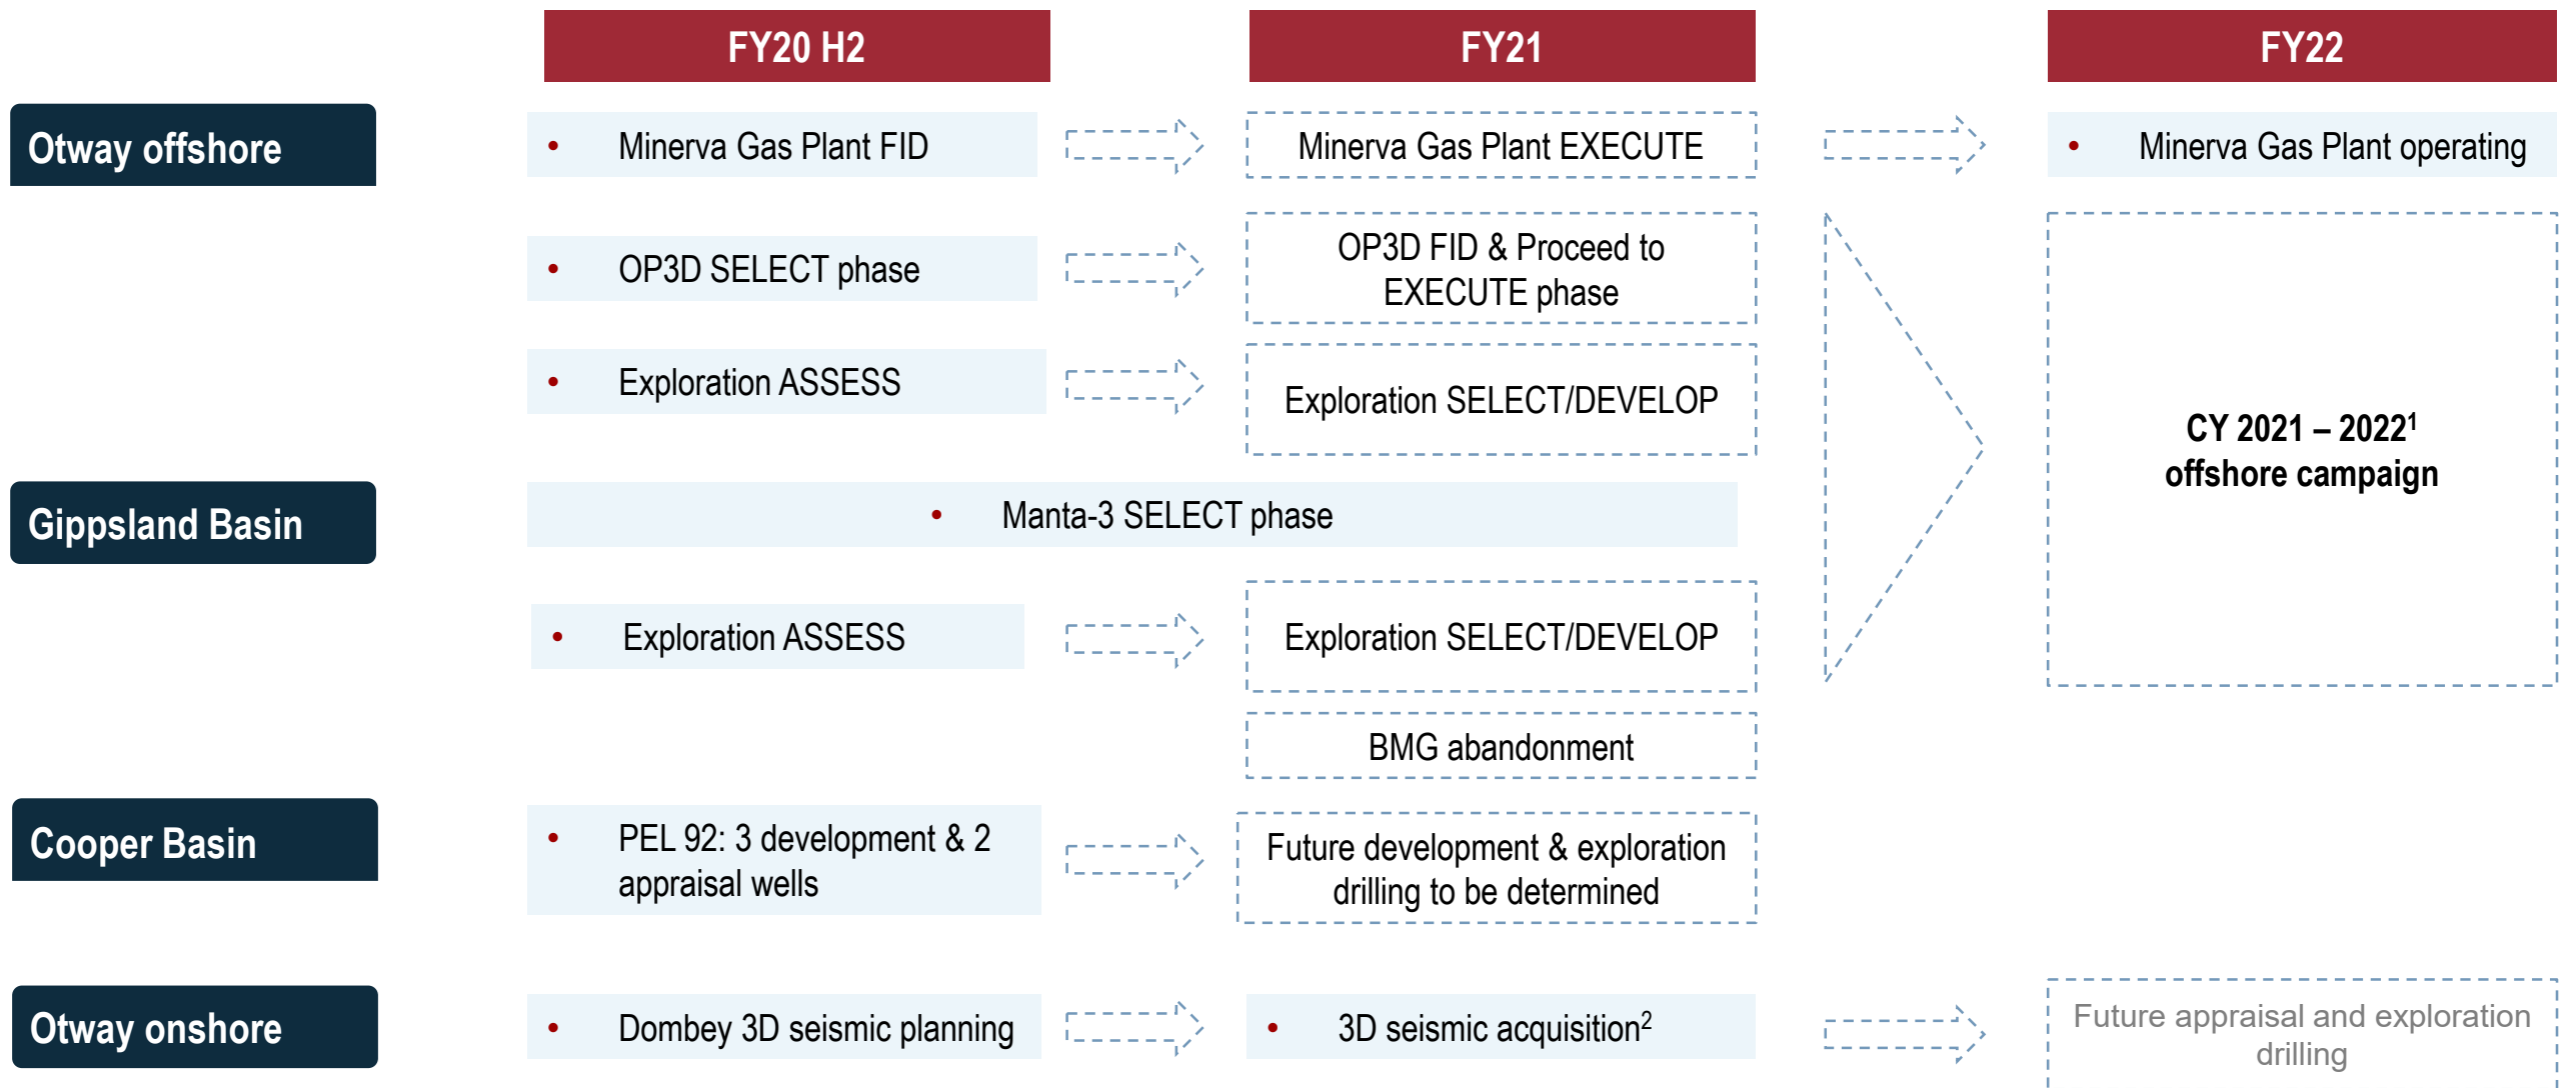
FY20 H2

FY21

FY22

Otway offshore

• Minerva Gas Plant FID

Minerva Gas Plant EXECUTE

• Minerva Gas Plant operating

• OP3D SELECT phase

OP3D FID & Proceed to EXECUTE phase

• Exploration ASSESS

Exploration SELECT/DEVELOP

CY 2021 – 2022$^1$ offshore campaign

Gippsland Basin

• Manta-3 SELECT phase

• Exploration ASSESS

Exploration SELECT/DEVELOP

BMG abandonment

Cooper Basin

• PEL 92: 3 development & 2 appraisal wells

Future development & exploration drilling to be determined

Otway onshore

• Dombey 3D seismic planning

• 3D seismic acquisition$^2$

Future appraisal and exploration drilling